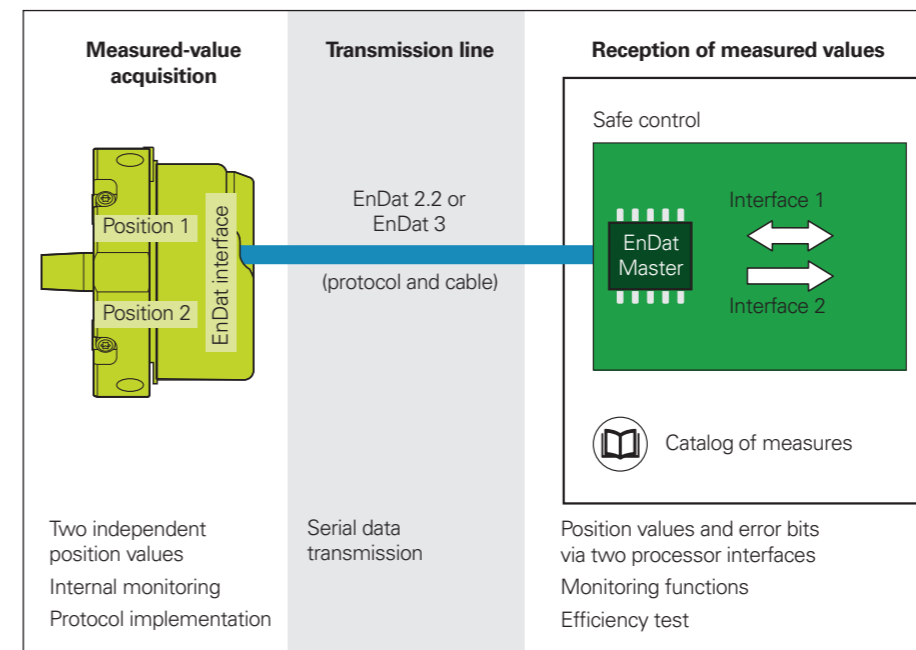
Measured-value acquisition

Transmission line

Reception of measured values

Position 1

Position 2

EnDat interface

EnDat 2.2 or EnDat 3

(protocol and cable)

Safe control

EnDat Master

Interface 1

Interface 2

Catalog of measures

Two independent position values

Internal monitoring

Protocol implementation

Serial data transmission

Position values and error bits via two processor interfaces

Monitoring functions

Efficiency test